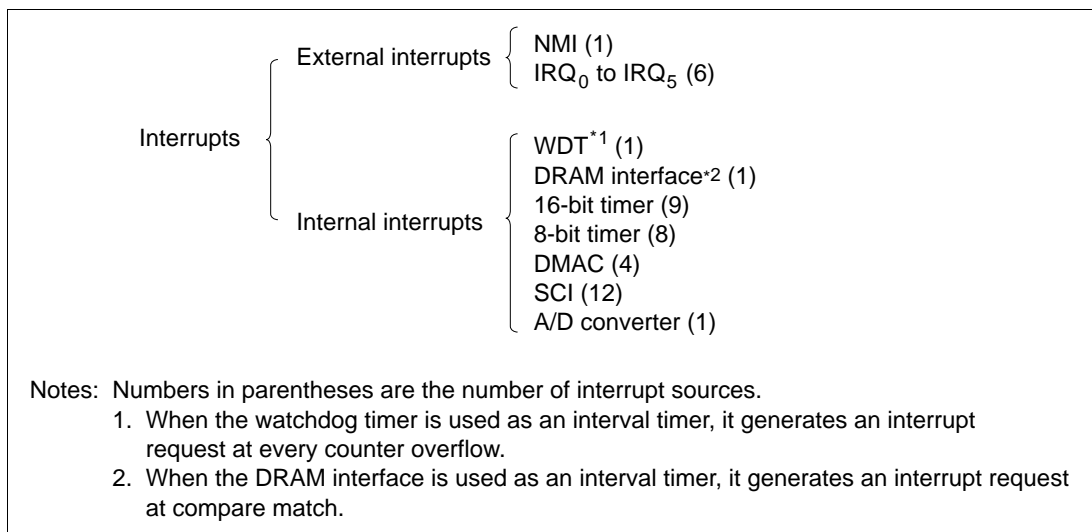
Interrupts

External interrupts

NMI (1)
$IRQ_0$ to $IRQ_5$ (6)

Internal interrupts

WDT$^{*1}$ (1)
DRAM interface$^{*2}$ (1)
16-bit timer (9)
8-bit timer (8)
DMAC (4)
SCI (12)
A/D converter (1)

Notes: Numbers in parentheses are the number of interrupt sources.
1. When the watchdog timer is used as an interval timer, it generates an interrupt request at every counter overflow.
2. When the DRAM interface is used as an interval timer, it generates an interrupt request at compare match.